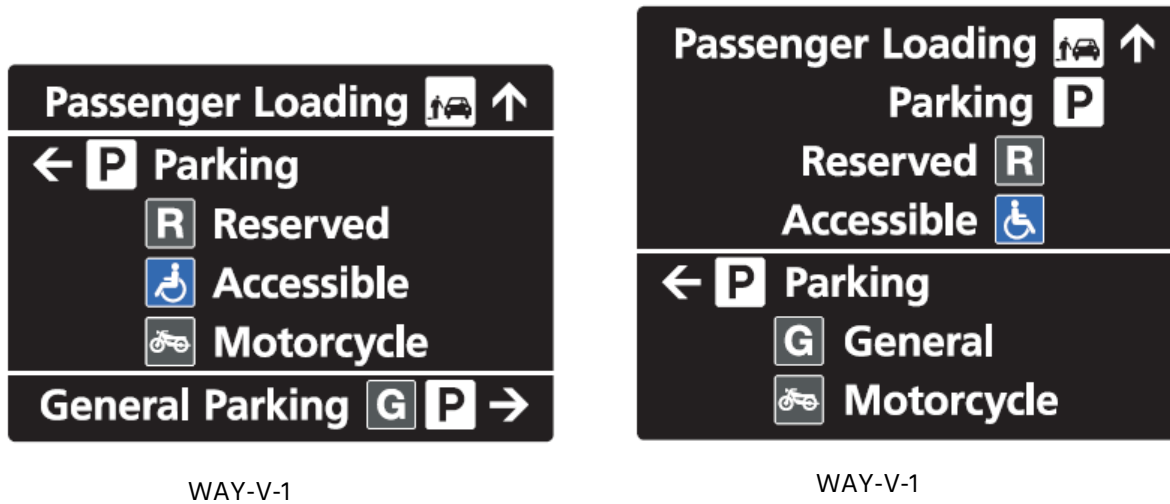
Passenger Loading ↑

← P Parking

R Reserved

Accessible

Motorcycle

General Parking G P →

WAY-V-1

Passenger Loading ↑

Parking P

Reserved R

Accessible

← P Parking

G General

Motorcycle

WAY-V-1